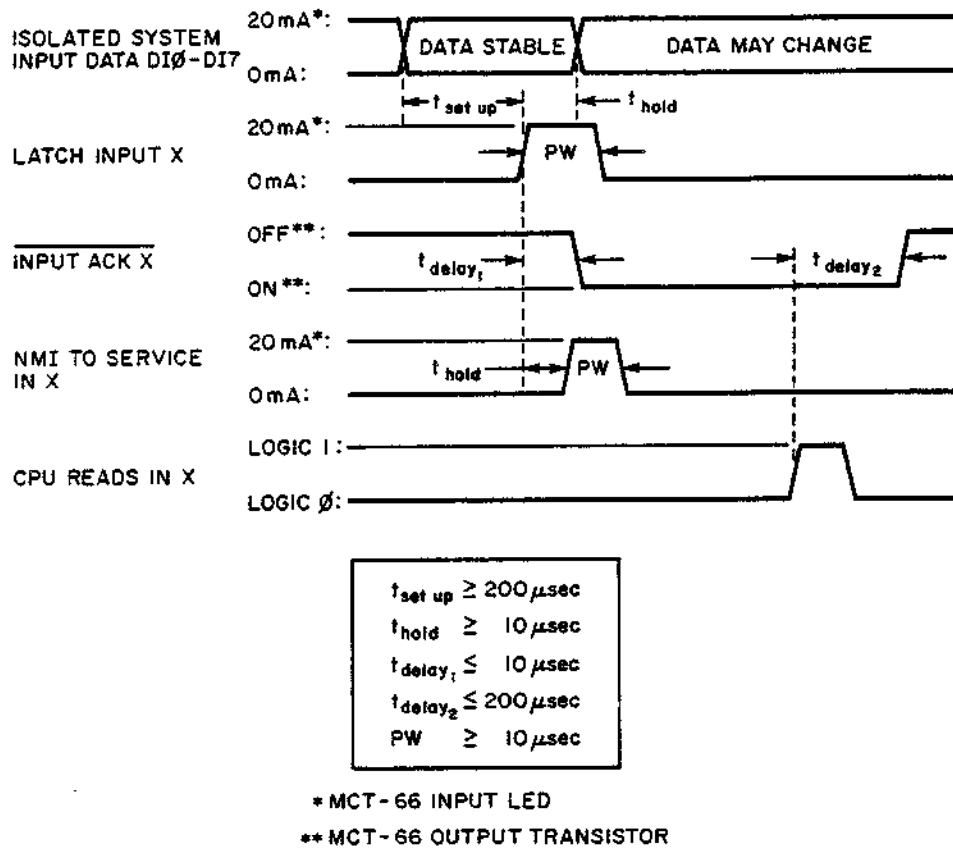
ISOLATED SYSTEM INPUT DATA DIØ-DI7
20mA*:
0mA:
DATA STABLE
DATA MAY CHANGE
$t_{set\ up}$
$t_{hold}$

LATCH INPUT X
20mA*:
0mA:
PW

$\overline{\text{INPUT ACK X}}$
OFF**:
ON**:
$t_{delay_1}$
$t_{delay_2}$

NMI TO SERVICE IN X
20mA*:
0mA:
$t_{hold}$
PW

CPU READS IN X
LOGIC 1:
LOGIC Ø:

$t_{set\ up} \geq 200\mu sec$
$t_{hold} \geq 10\mu sec$
$t_{delay_1} \leq 10\mu sec$
$t_{delay_2} \leq 200\mu sec$
$PW \geq 10\mu sec$

* MCT-66 INPUT LED
** MCT-66 OUTPUT TRANSISTOR